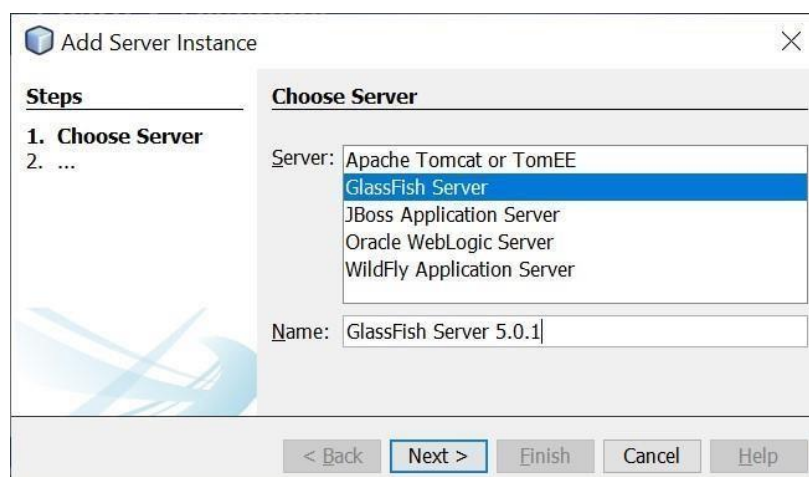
Add Server Instance

×

Steps

1. Choose Server
2. ...

Choose Server

Server: Apache Tomcat or TomEE
GlassFish Server
JBoss Application Server
Oracle WebLogic Server
WildFly Application Server

Name: GlassFish Server 5.0.1

< Back | Next > | Finish | Cancel | Help